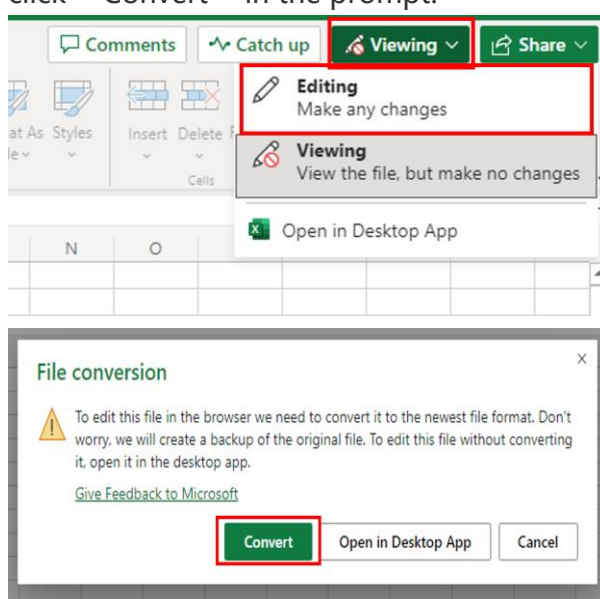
click "Convert" in the prompt.

Comments
Catch up
Viewing
Share

at As Styles
le
Insert Delete
Cells

Editing
Make any changes

Viewing
View the file, but make no changes

Open in Desktop App

N
O

File conversion

To edit this file in the browser we need to convert it to the newest file format. Don't worry, we will create a backup of the original file. To edit this file without converting it, open it in the desktop app.

Give Feedback to Microsoft

Convert
Open in Desktop App
Cancel